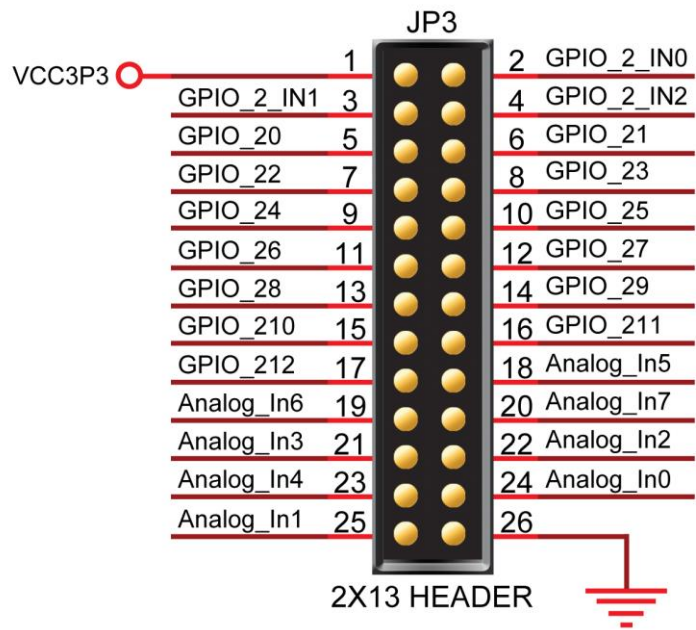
JP3

VCC3P3 1 2 GPIO_2_IN0

GPIO_2_IN1 3 4 GPIO_2_IN2

GPIO_20 5 6 GPIO_21

GPIO_22 7 8 GPIO_23

GPIO_24 9 10 GPIO_25

GPIO_26 11 12 GPIO_27

GPIO_28 13 14 GPIO_29

GPIO_210 15 16 GPIO_211

GPIO_212 17 18 Analog_In5

Analog_In6 19 20 Analog_In7

Analog_In3 21 22 Analog_In2

Analog_In4 23 24 Analog_In0

Analog_In1 25 26

2X13 HEADER